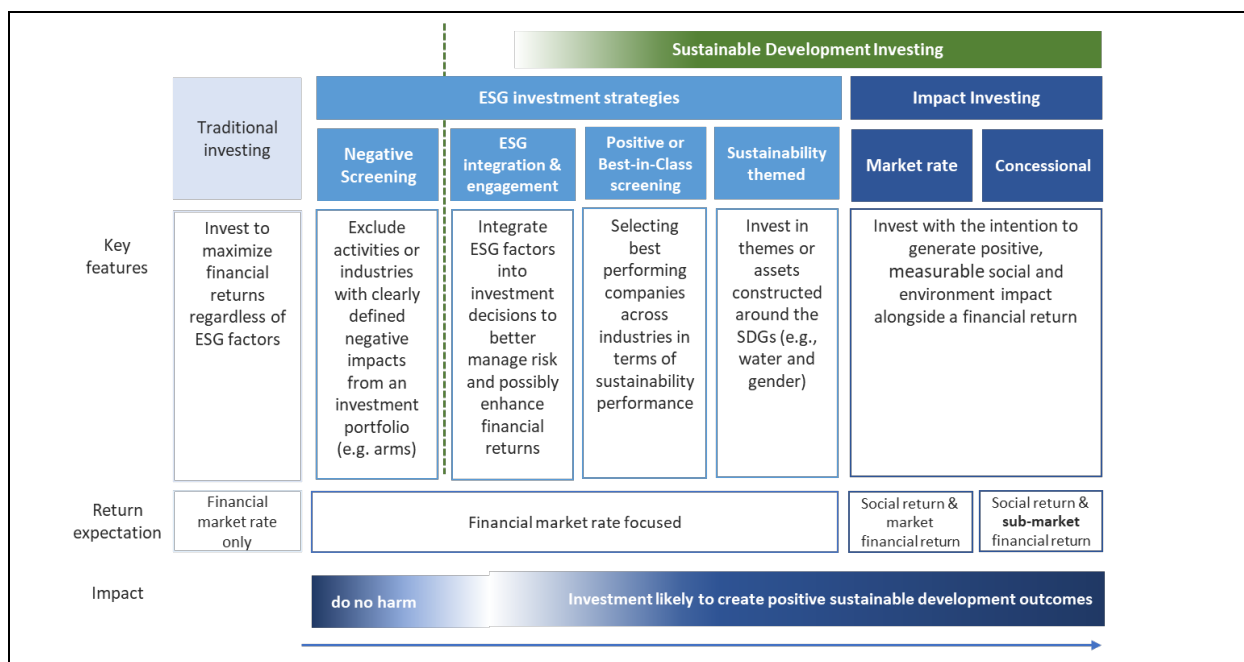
Sustainable Development Investing

Traditional investing

ESG investment strategies

Impact Investing

Negative Screening

ESG integration & engagement

Positive or Best-in-Class screening

Sustainability themed

Market rate

Concessional

Key features

Invest to maximize financial returns regardless of ESG factors

Exclude activities or industries with clearly defined negative impacts from an investment portfolio (e.g. arms)

Integrate ESG factors into investment decisions to better manage risk and possibly enhance financial returns

Selecting best performing companies across industries in terms of sustainability performance

Invest in themes or assets constructed around the SDGs (e.g., water and gender)

Invest with the intention to generate positive, measurable social and environment impact alongside a financial return

Return expectation

Financial market rate only

Financial market rate focused

Social return & market financial return

Social return & **sub-market** financial return

Impact

do no harm

Investment likely to create positive sustainable development outcomes